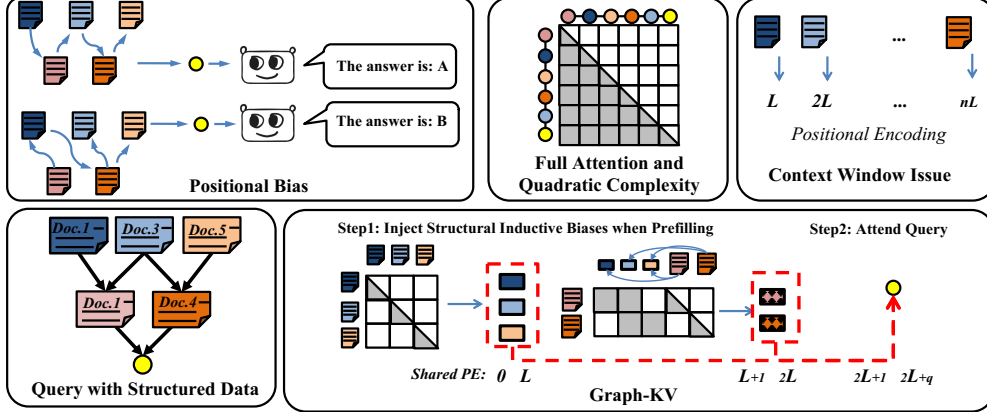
The answer is: A

The answer is: B

Positional Bias

Full Attention and Quadratic Complexity

...

L

2L

...

nL

Positional Encoding

Context Window Issue

Doc.1

Doc.3

Doc.5

Doc.1

Doc.4

Query with Structured Data

Step1: Inject Structural Inductive Biases when Prefilling

Step2: Attend Query

Shared PE: 0 L

L+1 2L

2L+1 2L+q

Graph-KV